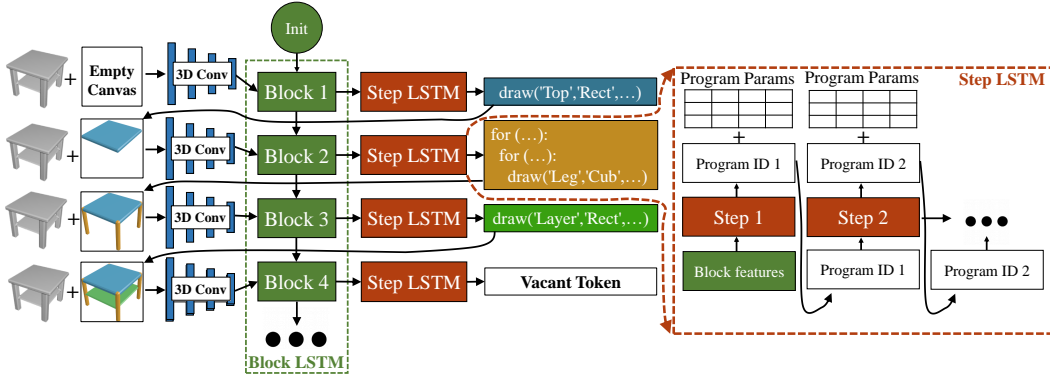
Init

Empty Canvas

3D Conv

Block 1

Step LSTM

draw('Top','Rect',…)

3D Conv

Block 2

Step LSTM

for (…):
for (…):
draw('Leg','Cub',…)

3D Conv

Block 3

Step LSTM

draw('Layer','Rect',…)

3D Conv

Block 4

Step LSTM

Vacant Token

Block LSTM

Step LSTM

Program Params

Program Params

+

+

Program ID 1

Program ID 2

Step 1

Step 2

Block features

Program ID 1

Program ID 2